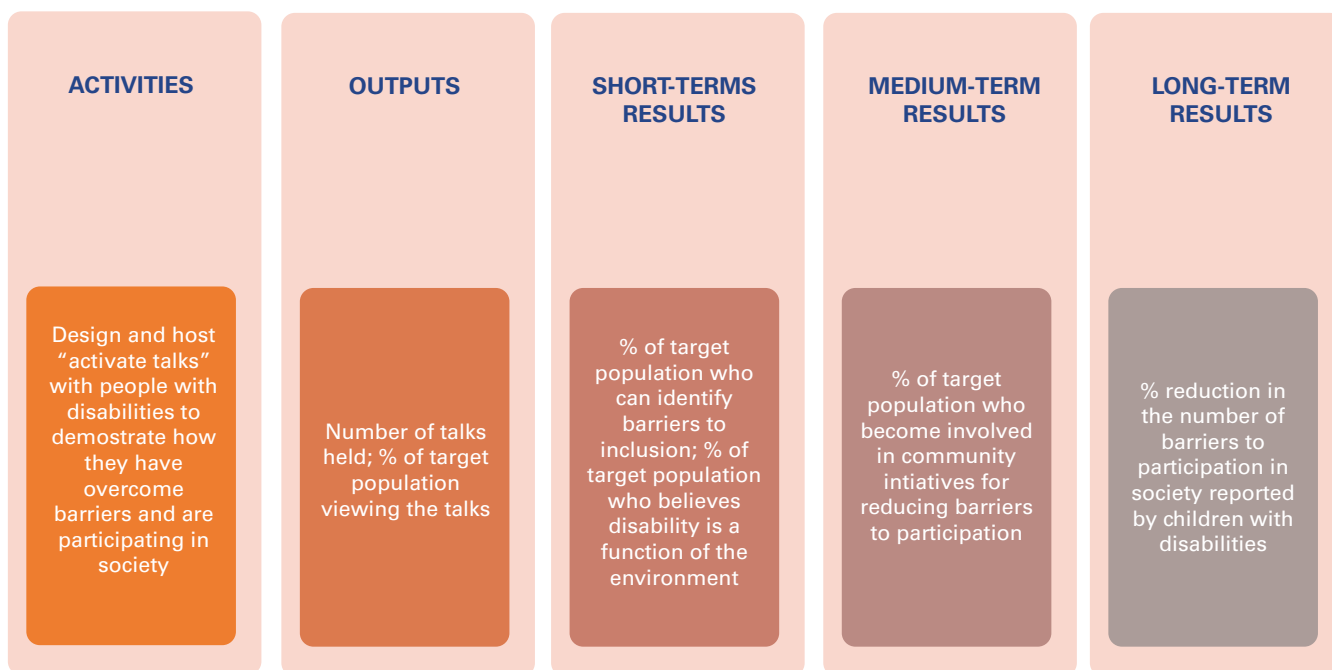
ACTIVITIES

Design and host "activate talks" with people with disabilities to demostrate how they have overcome barriers and are participating in society

OUTPUTS

Number of talks held; % of target population viewing the talks

SHORT-TERMS RESULTS

% of target population who can identify barriers to inclusion; % of target population who believes disability is a function of the environment

MEDIUM-TERM RESULTS

% of target population who become involved in community intiatives for reducing barriers to participation

LONG-TERM RESULTS

% reduction in the number of barriers to participation in society reported by children with disabilities